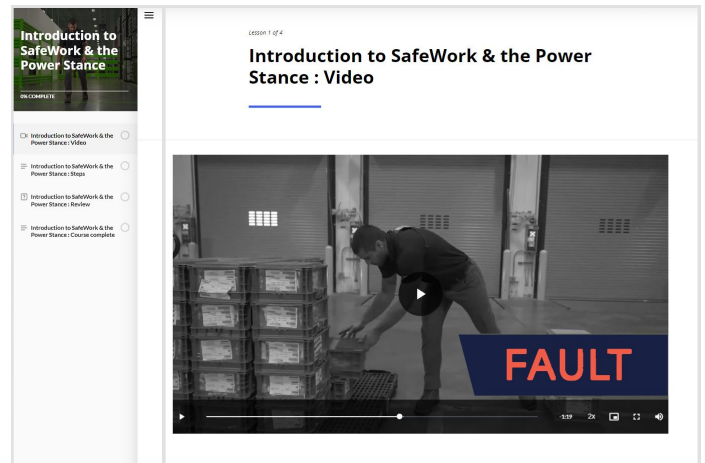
Introduction to SafeWork & the Power Stance

0% COMPLETE

Introduction to SafeWork & the Power Stance : Video

Introduction to SafeWork & the Power Stance : Steps

Introduction to SafeWork & the Power Stance : Review

Introduction to SafeWork & the Power Stance : Course complete

Lesson 1 of 4

Introduction to SafeWork & the Power Stance : Video

FAULT

1:19 2x